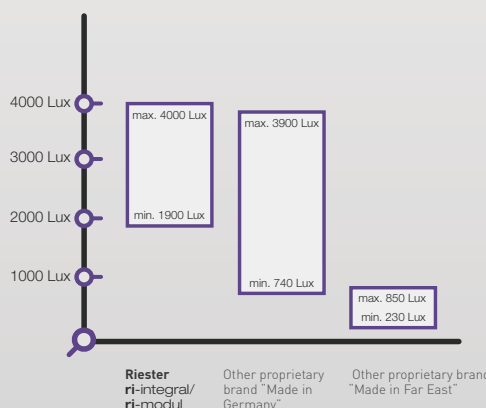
4000 Lux
3000 Lux
2000 Lux
1000 Lux

max. 4000 Lux
min. 1900 Lux

max. 3900 Lux
min. 740 Lux

max. 850 Lux
min. 230 Lux

Riester ri-integral/ ri-modul

Other proprietary brand "Made in Germany"

Other proprietary brand "Made in Far East"